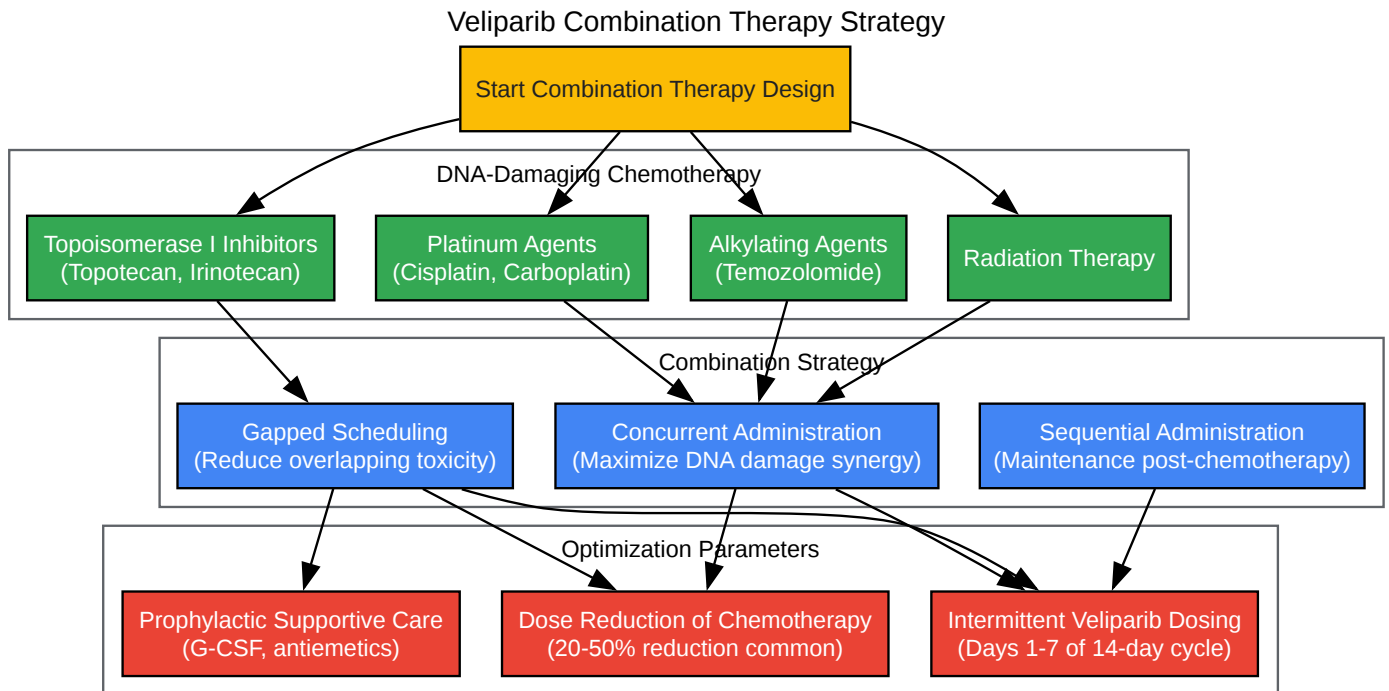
Veliparib Combination Therapy Strategy

Start Combination Therapy Design

DNA-Damaging Chemotherapy

Topoisomerase I Inhibitors (Topotecan, Irinotecan)

Platinum Agents (Cisplatin, Carboplatin)

Alkylating Agents (Temozolomide)

Radiation Therapy

Combination Strategy

Gapped Scheduling (Reduce overlapping toxicity)

Concurrent Administration (Maximize DNA damage synergy)

Sequential Administration (Maintenance post-chemotherapy)

Optimization Parameters

Prophylactic Supportive Care (G-CSF, antiemetics)

Dose Reduction of Chemotherapy (20-50% reduction common)

Intermittent Veliparib Dosing (Days 1-7 of 14-day cycle)